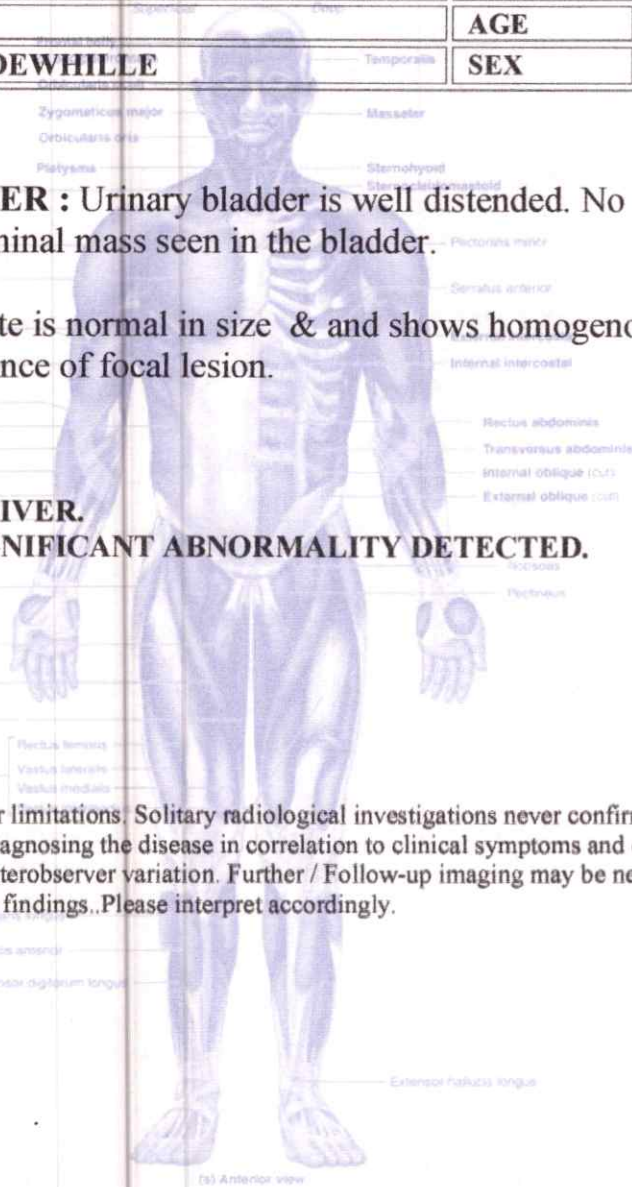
Superficial Deep

| | AGE |
|---|---|
| DEWHILLE | SEX |

Frontal belly
Orbicularis oculi
Temporalis
Zygomaticus major
Masseter
Orbicularis oris
Platysma
Sternohyoid
Sternocleidomastoid

ER : Urinary bladder is well distended. No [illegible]minal mass seen in the bladder.

Pectoralis minor
Serratus anterior

te is normal in size & and shows homogen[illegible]nce of focal lesion.

Internal intercostal
Rectus abdominis
Transversus abdominis
Internal oblique (cut)
External oblique (cut)

IVER.
NIFICANT ABNORMALITY DETECTED.

Iliopsoas
Pectineus
Rectus femoris
Vastus lateralis
Vastus medialis

r limitations. Solitary radiological investigations never confir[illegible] agnosing the disease in correlation to clinical symptoms and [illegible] terobserver variation. Further / Follow-up imaging may be ne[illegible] findings..Please interpret accordingly.

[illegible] longus
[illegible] anterior
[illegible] digitorum longus
Extensor hallucis longus
(a) Anterior view